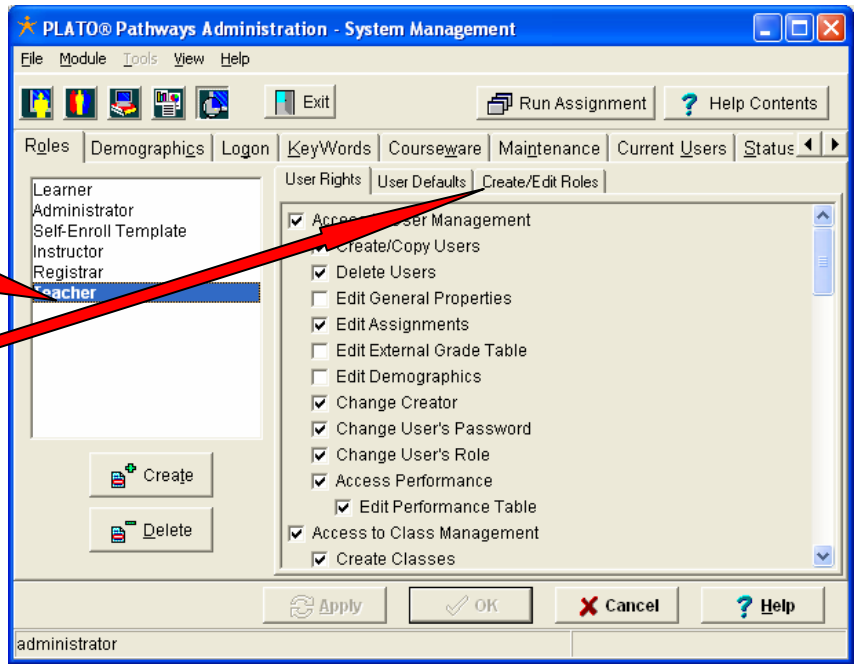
PLATO® Pathways Administration - System Management

File Module Tools View Help

Exit

Run Assignment

Help Contents

Roles | Demographics | Logon | KeyWords | Courseware | Maintenance | Current Users | Status

Learner
Administrator
Self-Enroll Template
Instructor
Registrar
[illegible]eacher

User Rights | User Defaults | Create/Edit Roles

Access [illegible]ser Management
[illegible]Create/Copy Users
Delete Users
Edit General Properties
Edit Assignments
Edit External Grade Table
Edit Demographics
Change Creator
Change User's Password
Change User's Role
Access Performance
Edit Performance Table
Access to Class Management
Create Classes

Create

Delete

Apply

OK

Cancel

Help

administrator